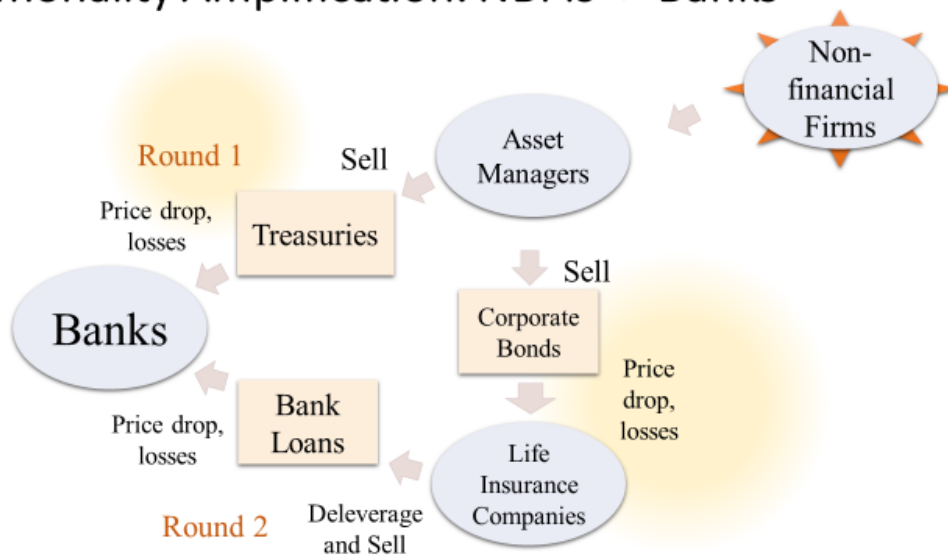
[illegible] Amplification: NBFIs → Banks

Non-financial Firms

Asset Managers

Round 1

Sell

Price drop, losses

Treasuries

Sell

Banks

Corporate Bonds

Price drop, losses

Bank Loans

Price drop, losses

Life Insurance Companies

Round 2

Deleverage and Sell